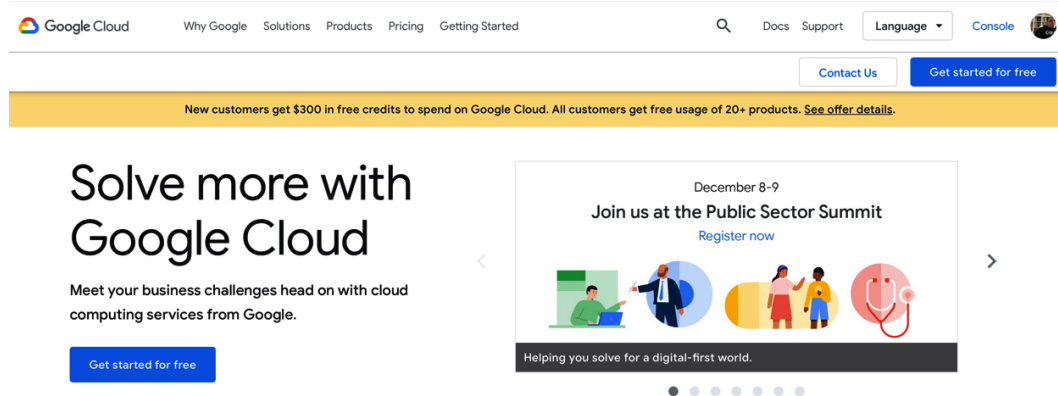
Google Cloud Why Google Solutions Products Pricing Getting Started Docs Support Language Console

Contact Us Get started for free

New customers get $300 in free credits to spend on Google Cloud. All customers get free usage of 20+ products. See offer details.

Solve more with Google Cloud

Meet your business challenges head on with cloud computing services from Google.

Get started for free

December 8-9
Join us at the Public Sector Summit
Register now

Helping you solve for a digital-first world.